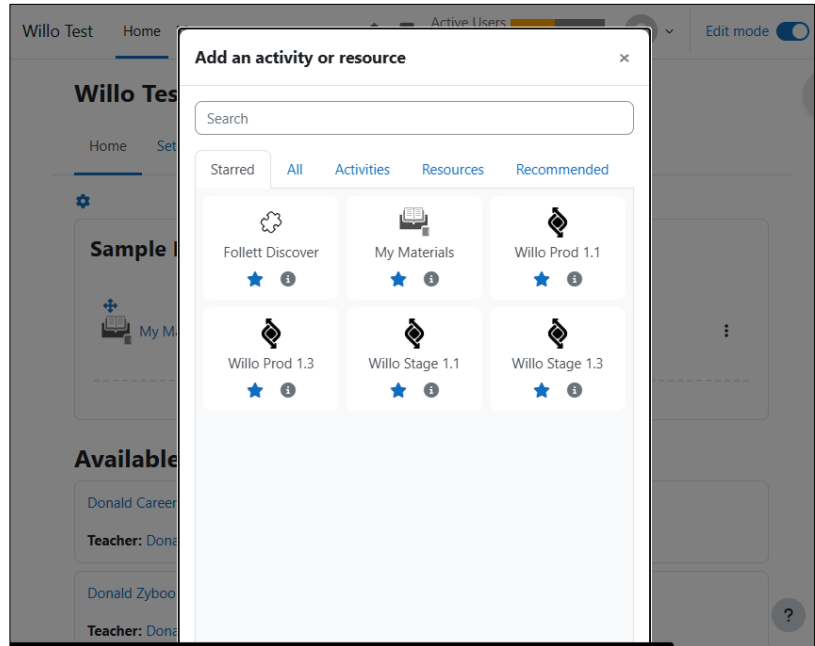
Willo Test Home Active Users Edit mode

Willo Tes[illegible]

Home Set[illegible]

Sample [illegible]

My Ma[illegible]

Available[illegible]

Donald Career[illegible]

Teacher: Dona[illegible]

Donald Zyboo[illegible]

Teacher: Dona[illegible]

?

Add an activity or resource ×

Search

Starred All Activities Resources Recommended

Follett Discover

My Materials

Willo Prod 1.1

Willo Prod 1.3

Willo Stage 1.1

Willo Stage 1.3